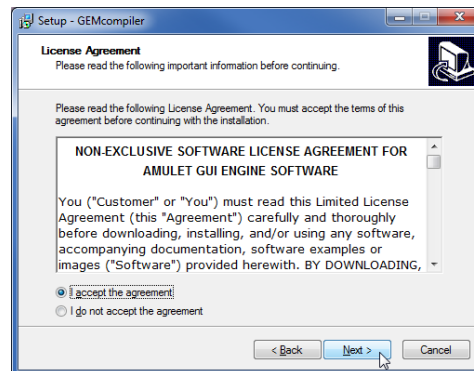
Setup - GEMcompiler

License Agreement
Please read the following important information before continuing.

Please read the following License Agreement. You must accept the terms of this agreement before continuing with the installation.

NON-EXCLUSIVE SOFTWARE LICENSE AGREEMENT FOR AMULET GUI ENGINE SOFTWARE

You ("Customer" or "You") must read this Limited License Agreement (this "Agreement") carefully and thoroughly before downloading, installing, and/or using any software, accompanying documentation, software examples or images ("Software") provided herewith. BY DOWNLOADING,

I accept the agreement
I do not accept the agreement

< Back
Next >
Cancel